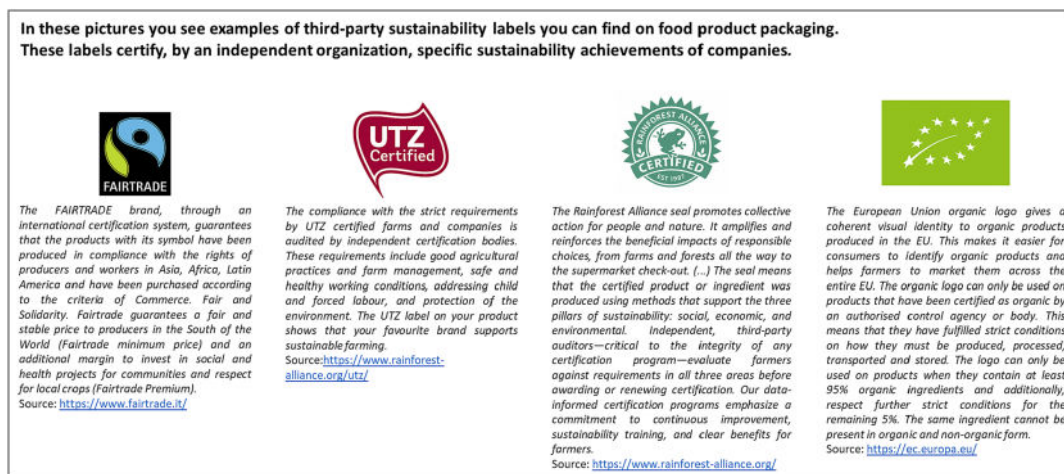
In these pictures you see examples of third-party sustainability labels you can find on food product packaging. These labels certify, by an independent organization, specific sustainability achievements of companies.

FAIRTRADE

The FAIRTRADE brand, through an international certification system, guarantees that the products with its symbol have been produced in compliance with the rights of producers and workers in Asia, Africa, Latin America and have been purchased according to the criteria of Commerce. Fair and Solidarity. Fairtrade guarantees a fair and stable price to producers in the South of the World (Fairtrade minimum price) and an additional margin to invest in social and health projects for communities and respect for local crops (Fairtrade Premium).
Source: https://www.fairtrade.it/

UTZ Certified

The compliance with the strict requirements by UTZ certified farms and companies is audited by independent certification bodies. These requirements include good agricultural practices and farm management, safe and healthy working conditions, addressing child and forced labour, and protection of the environment. The UTZ label on your product shows that your favourite brand supports sustainable farming.
Source:https://www.rainforest-alliance.org/utz/

RAINFOREST ALLIANCE CERTIFIED EST 1987

The Rainforest Alliance seal promotes collective action for people and nature. It amplifies and reinforces the beneficial impacts of responsible choices, from farms and forests all the way to the supermarket check-out. (...) The seal means that the certified product or ingredient was produced using methods that support the three pillars of sustainability: social, economic, and environmental. Independent, third-party auditors—critical to the integrity of any certification program—evaluate farmers against requirements in all three areas before awarding or renewing certification. Our data-informed certification programs emphasize a commitment to continuous improvement, sustainability training, and clear benefits for farmers.
Source: https://www.rainforest-alliance.org/

The European Union organic logo gives a coherent visual identity to organic products produced in the EU. This makes it easier for consumers to identify organic products and helps farmers to market them across the entire EU. The organic logo can only be used on products that have been certified as organic by an authorised control agency or body. This means that they have fulfilled strict conditions on how they must be produced, processed, transported and stored. The logo can only be used on products when they contain at least 95% organic ingredients and additionally, respect further strict conditions for the remaining 5%. The same ingredient cannot be present in organic and non-organic form.
Source: https://ec.europa.eu/